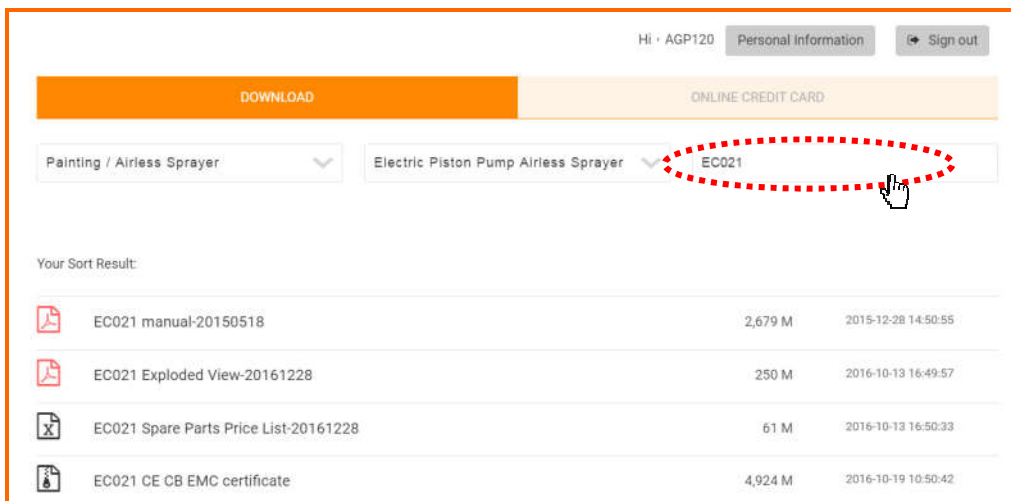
Hi · AGP120 Personal Information Sign out

DOWNLOAD

ONLINE CREDIT CARD

Painting / Airless Sprayer

Electric Piston Pump Airless Sprayer

EC021

Your Sort Result:

| | | |
|---|---|---|
| EC021 manual-20150518 | 2,679 M | 2015-12-28 14:50:55 |
| EC021 Exploded View-20161228 | 250 M | 2016-10-13 16:49:57 |
| EC021 Spare Parts Price List-20161228 | 61 M | 2016-10-13 16:50:33 |
| EC021 CE CB EMC certificate | 4,924 M | 2016-10-19 10:50:42 |